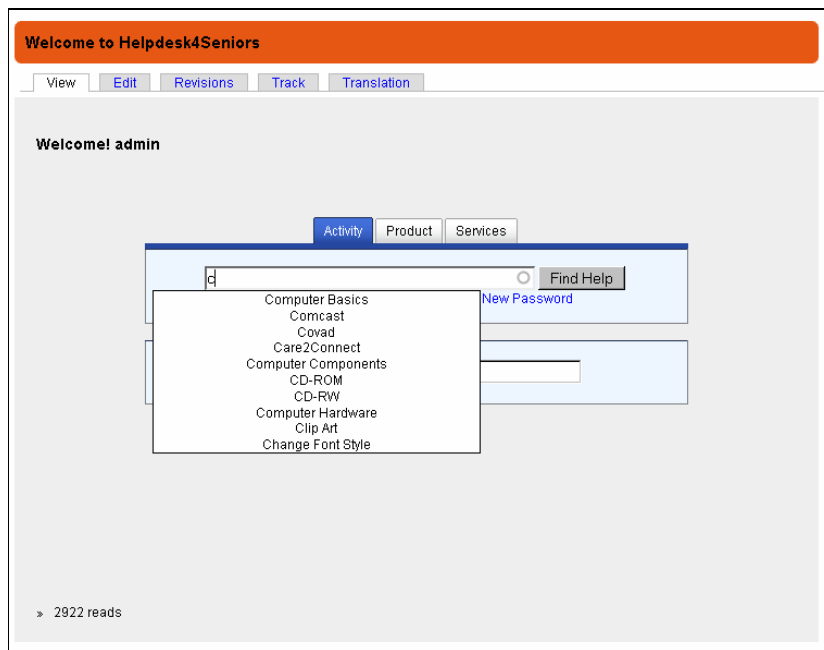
Welcome to Helpdesk4Seniors

View Edit Revisions Track Translation

Welcome! admin

Activity Product Services

c

Find Help

New Password

Computer Basics
Comcast
Covad
Care2Connect
Computer Components
CD-ROM
CD-RW
Computer Hardware
Clip Art
Change Font Style

» 2922 reads